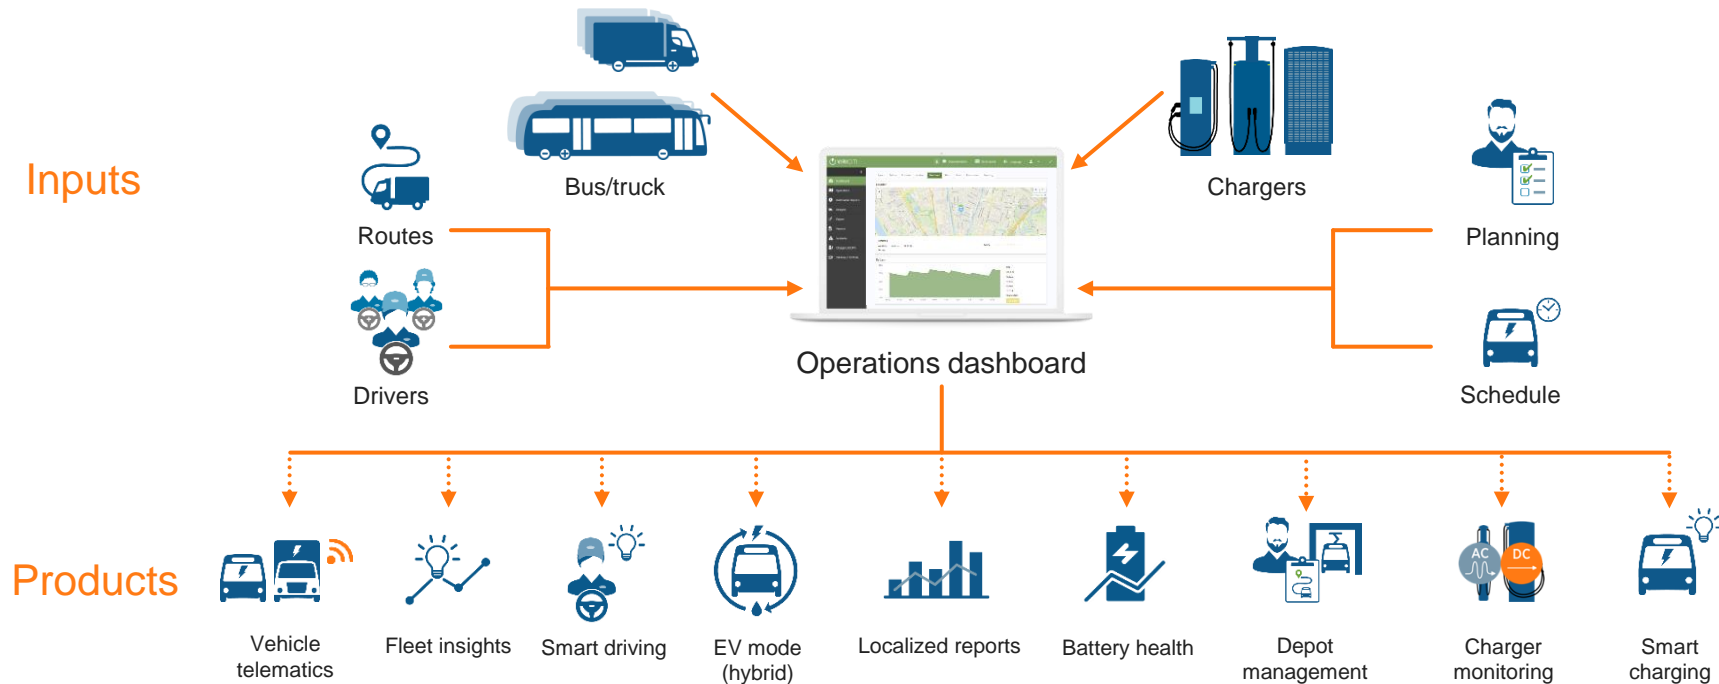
Inputs

Bus/truck

Chargers

Routes

Planning

Drivers

Operations dashboard

Schedule

Products

Vehicle telematics

Fleet insights

Smart driving

EV mode (hybrid)

Localized reports

Battery health

Depot management

AC DC

Charger monitoring

Smart charging